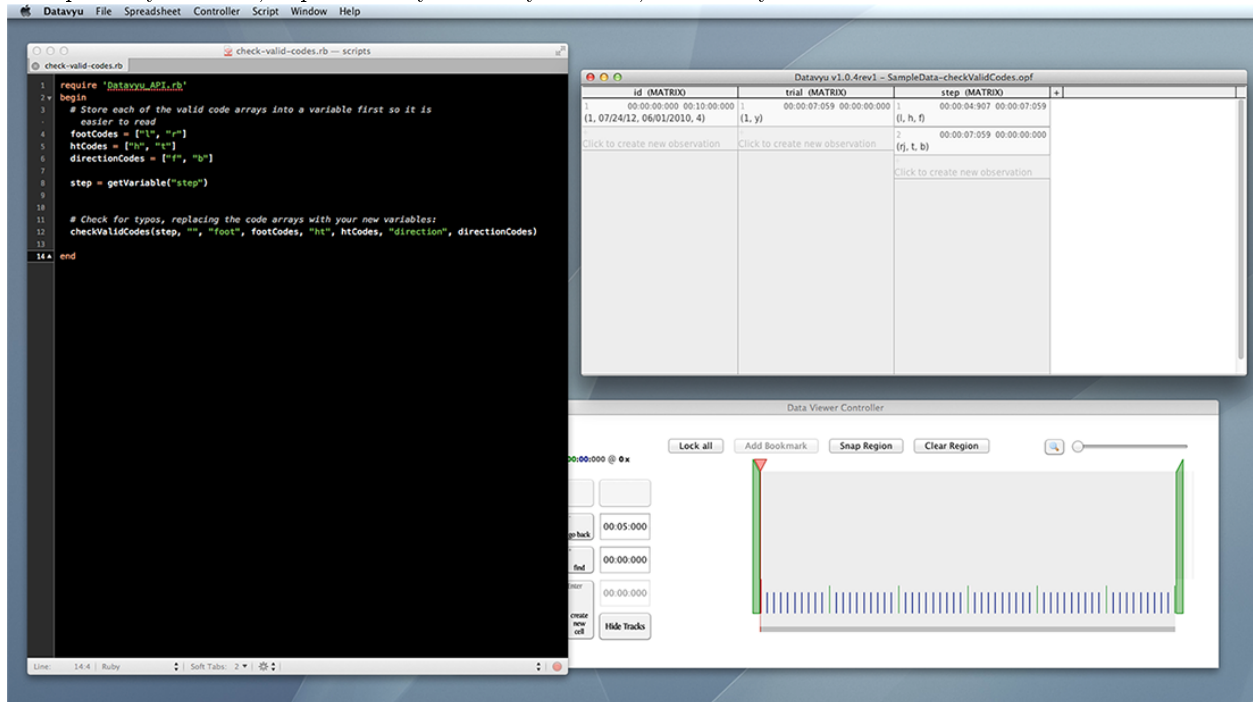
Datavyu File Spreadsheet Controller Script Window Help

check-valid-codes.rb — scripts

check-valid-codes.rb

1 require 'Datavyu_API.rb'
2 begin
3 # Store each of the valid code arrays into a variable first so it is
- easier to read
4 footCodes = ["l", "r"]
5 htCodes = ["h", "t"]
6 directionCodes = ["f", "b"]
7
8 step = getVariable("step")
9
10
11 # Check for typos, replacing the code arrays with your new variables:
12 checkValidCodes(step, "", "foot", footCodes, "ht", htCodes, "direction", directionCodes)
13
14 end

Line: 14:4 | Ruby | Soft Tabs: 2

Datavyu v1.0.4rev1 – SampleData-checkValidCodes.opf

| id (MATRIX) | trial (MATRIX) | step (MATRIX) | + |
|---|---|---|---|
| 1 00:00:00:000 00:10:00:000 (1, 07/24/12, 06/01/2010, 4) | 1 00:00:07:059 00:00:00:000 (1, y) | 1 00:00:04:907 00:00:07:059 (l, h, f) | |
| Click to create new observation | Click to create new observation | 2 00:00:07:059 00:00:00:000 (rj, t, b) | |
| | | Click to create new observation | |

Data Viewer Controller

Lock all Add Bookmark Snap Region Clear Region

00:00:000 @ 0x

go back 00:05:000
find 00:00:000
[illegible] 00:00:000
create new cell Hide Tracks